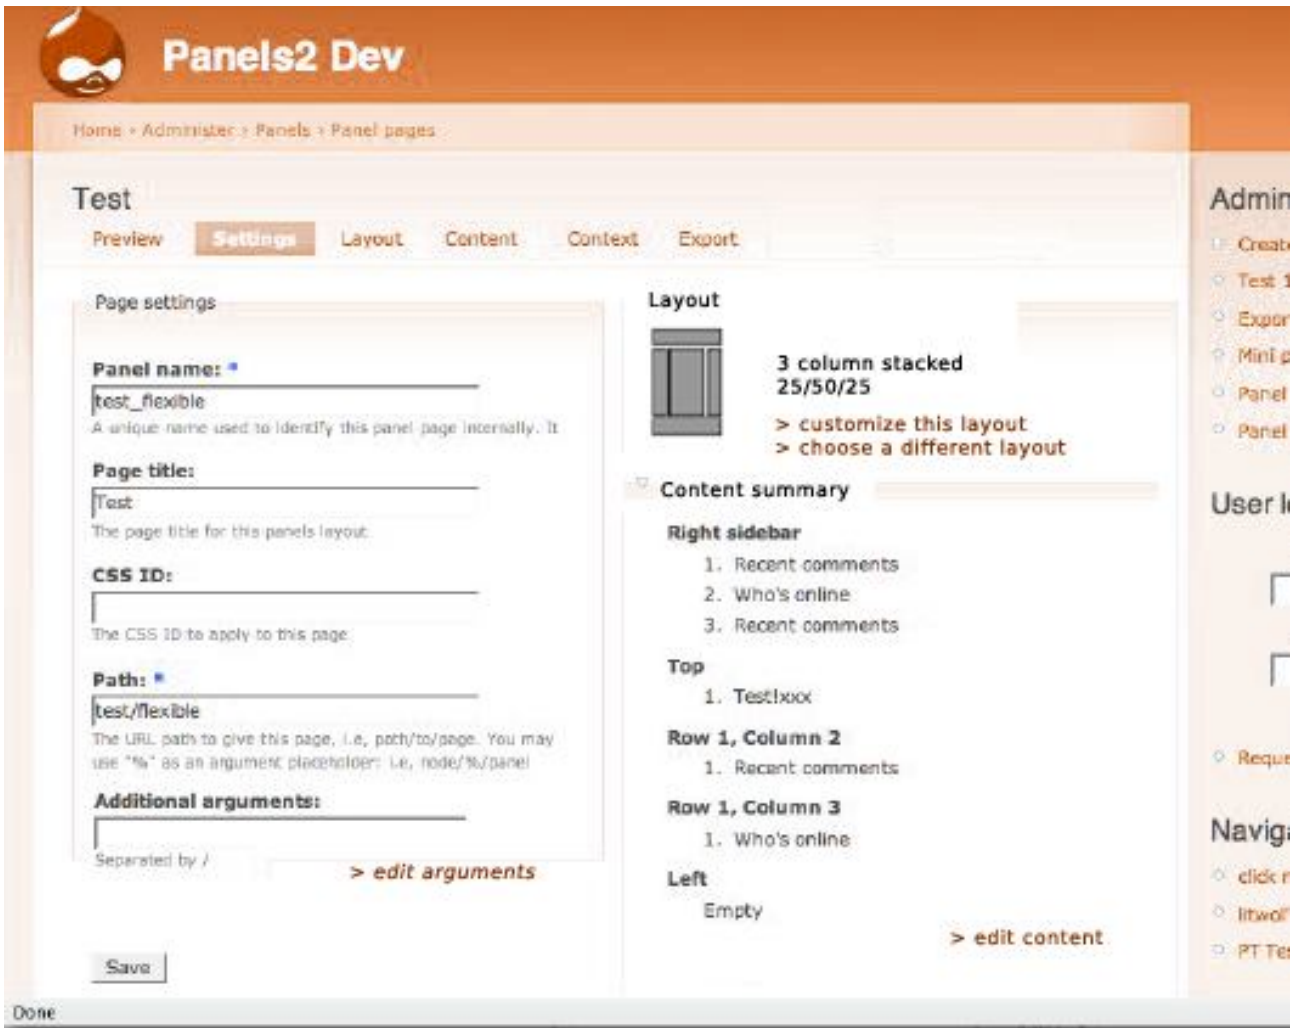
Panels2 Dev

Home › Administer › Panels › Panel pages

Test

Preview Settings Layout Content Context Export

Page settings

Panel name: *
test_flexible
A unique name used to identify this panel page internally. It

Page title:
Test
The page title for this panels layout.

CSS ID:

The CSS ID to apply to this page

Path: *
test/flexible
The URL path to give this page, i.e, path/to/page. You may use "%" as an argument placeholder: i.e, node/%/panel

Additional arguments:

Separated by /

> edit arguments

Save

Layout

3 column stacked
25/50/25

> customize this layout
> choose a different layout

Content summary

Right sidebar
1. Recent comments
2. Who's online
3. Recent comments

Top
1. Test!xxx

Row 1, Column 2
1. Recent comments

Row 1, Column 3
1. Who's online

Left
Empty

> edit content

Admin
Create
Test 1
Expor
Mini p
Panel
Panel

User l

Reque

Naviga
click r
litwol'
PT Te

Done